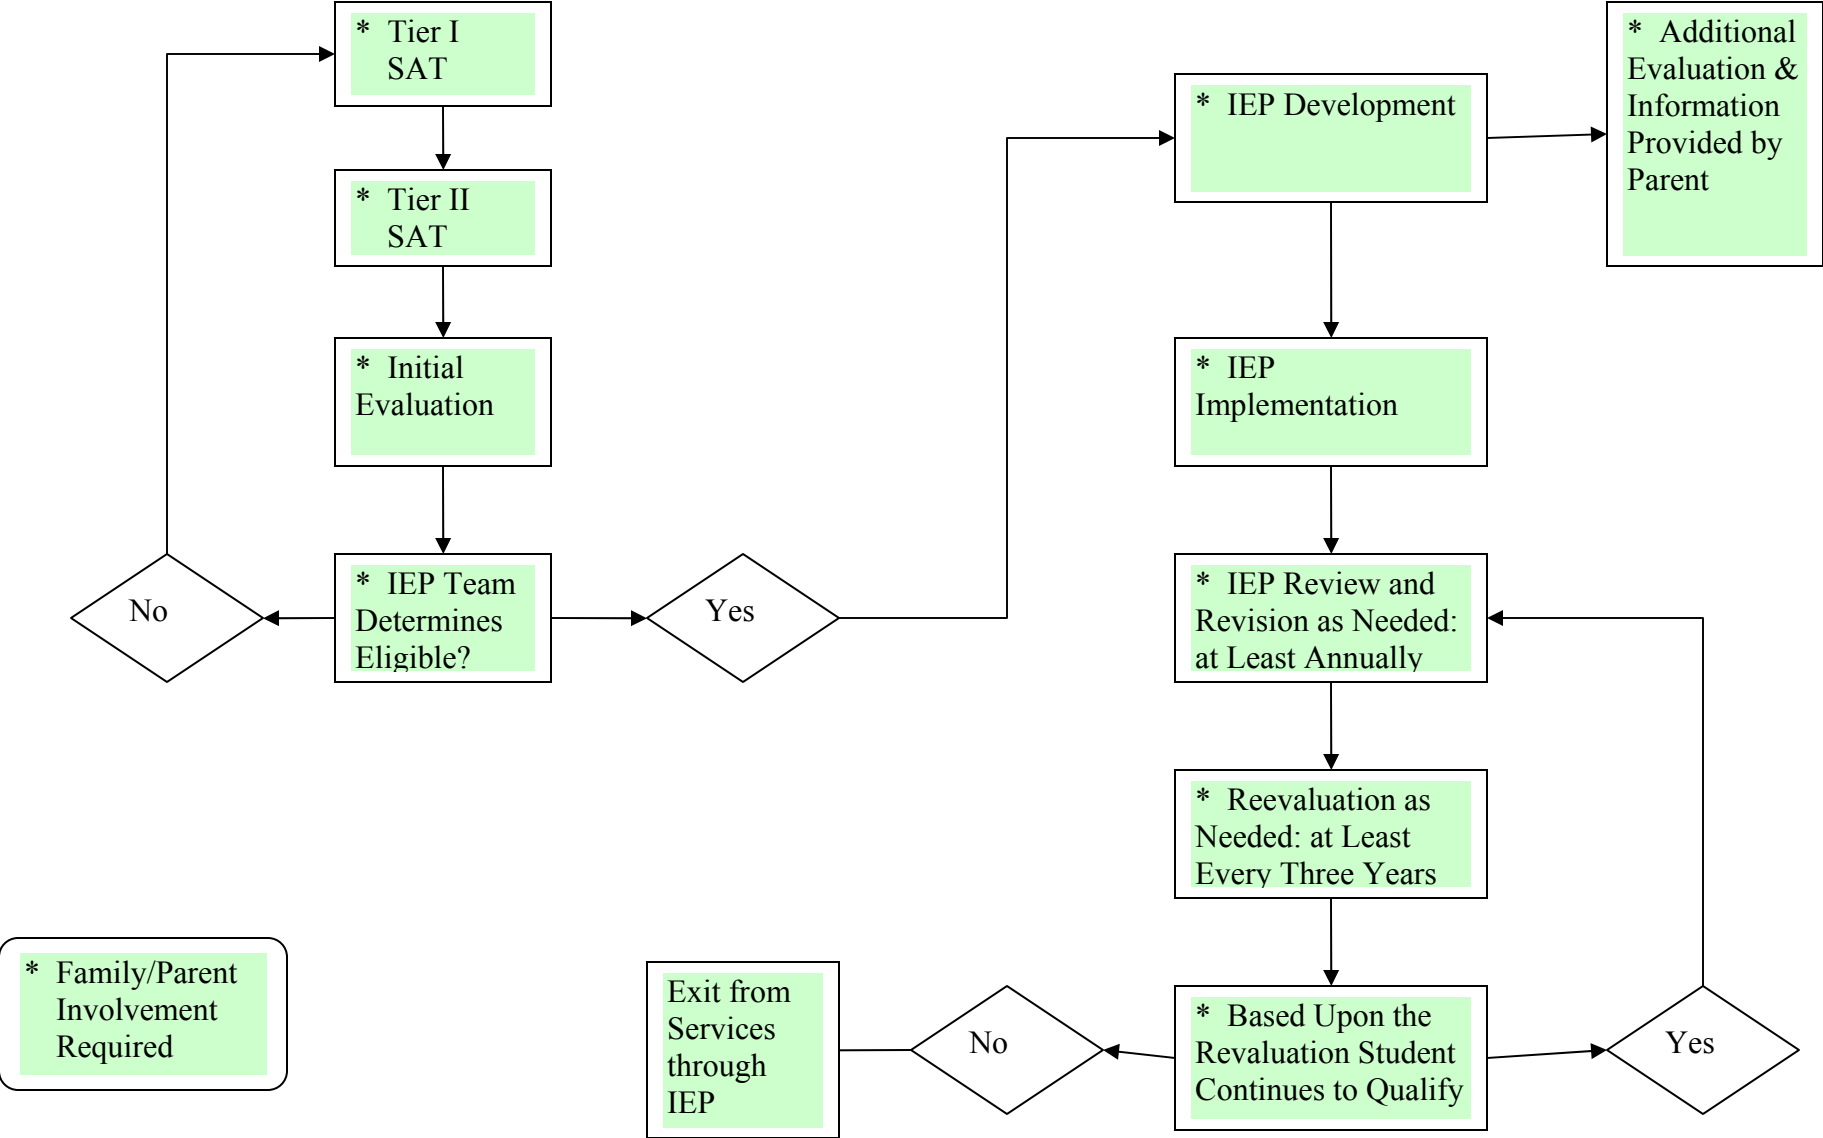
* Tier I SAT

* Tier II SAT

* Initial Evaluation

* IEP Team Determines Eligible?

No

Yes

* IEP Development

* Additional Evaluation & Information Provided by Parent

* IEP Implementation

* IEP Review and Revision as Needed: at Least Annually

* Reevaluation as Needed: at Least Every Three Years

* Based Upon the Revaluation Student Continues to Qualify

Yes

No

Exit from Services through IEP

* Family/Parent Involvement Required